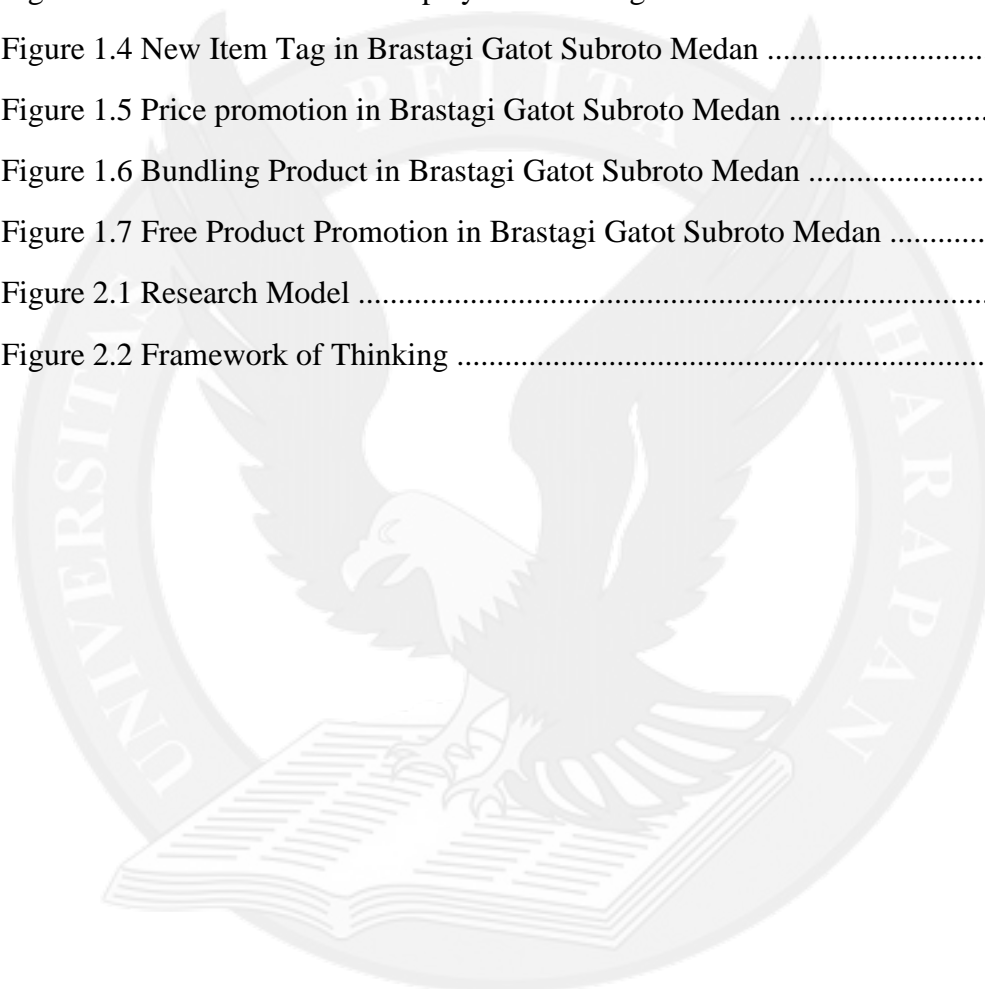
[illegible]

Figure 1.4 New Item Tag in Brastagi Gatot Subroto Medan ..........................

Figure 1.5 Price promotion in Brastagi Gatot Subroto Medan ........................

Figure 1.6 Bundling Product in Brastagi Gatot Subroto Medan ......................

Figure 1.7 Free Product Promotion in Brastagi Gatot Subroto Medan ............

Figure 2.1 Research Model ................................................................................

Figure 2.2 Framework of Thinking ...................................................................

UNIVERSITAS PELITA HARAPAN